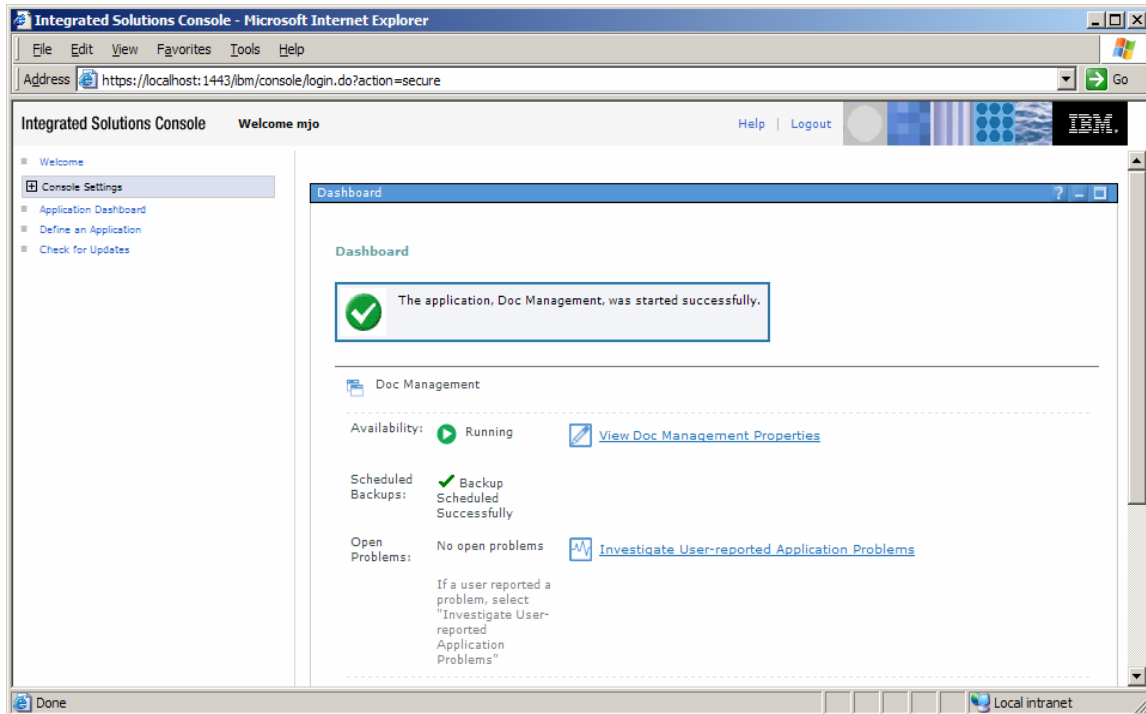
Integrated Solutions Console - Microsoft Internet Explorer

File Edit View Favorites Tools Help

Address https://localhost:1443/ibm/console/login.do?action=secure Go

Integrated Solutions Console Welcome mjo

Help | Logout

IBM.

Welcome
Console Settings
Application Dashboard
Define an Application
Check for Updates

Dashboard ?

Dashboard

The application, Doc Management, was started successfully.

Doc Management

Availability: Running

View Doc Management Properties

Scheduled Backups: Backup Scheduled Successfully

Open Problems: No open problems

If a user reported a problem, select "Investigate User-reported Application Problems"

Investigate User-reported Application Problems

Done

Local intranet